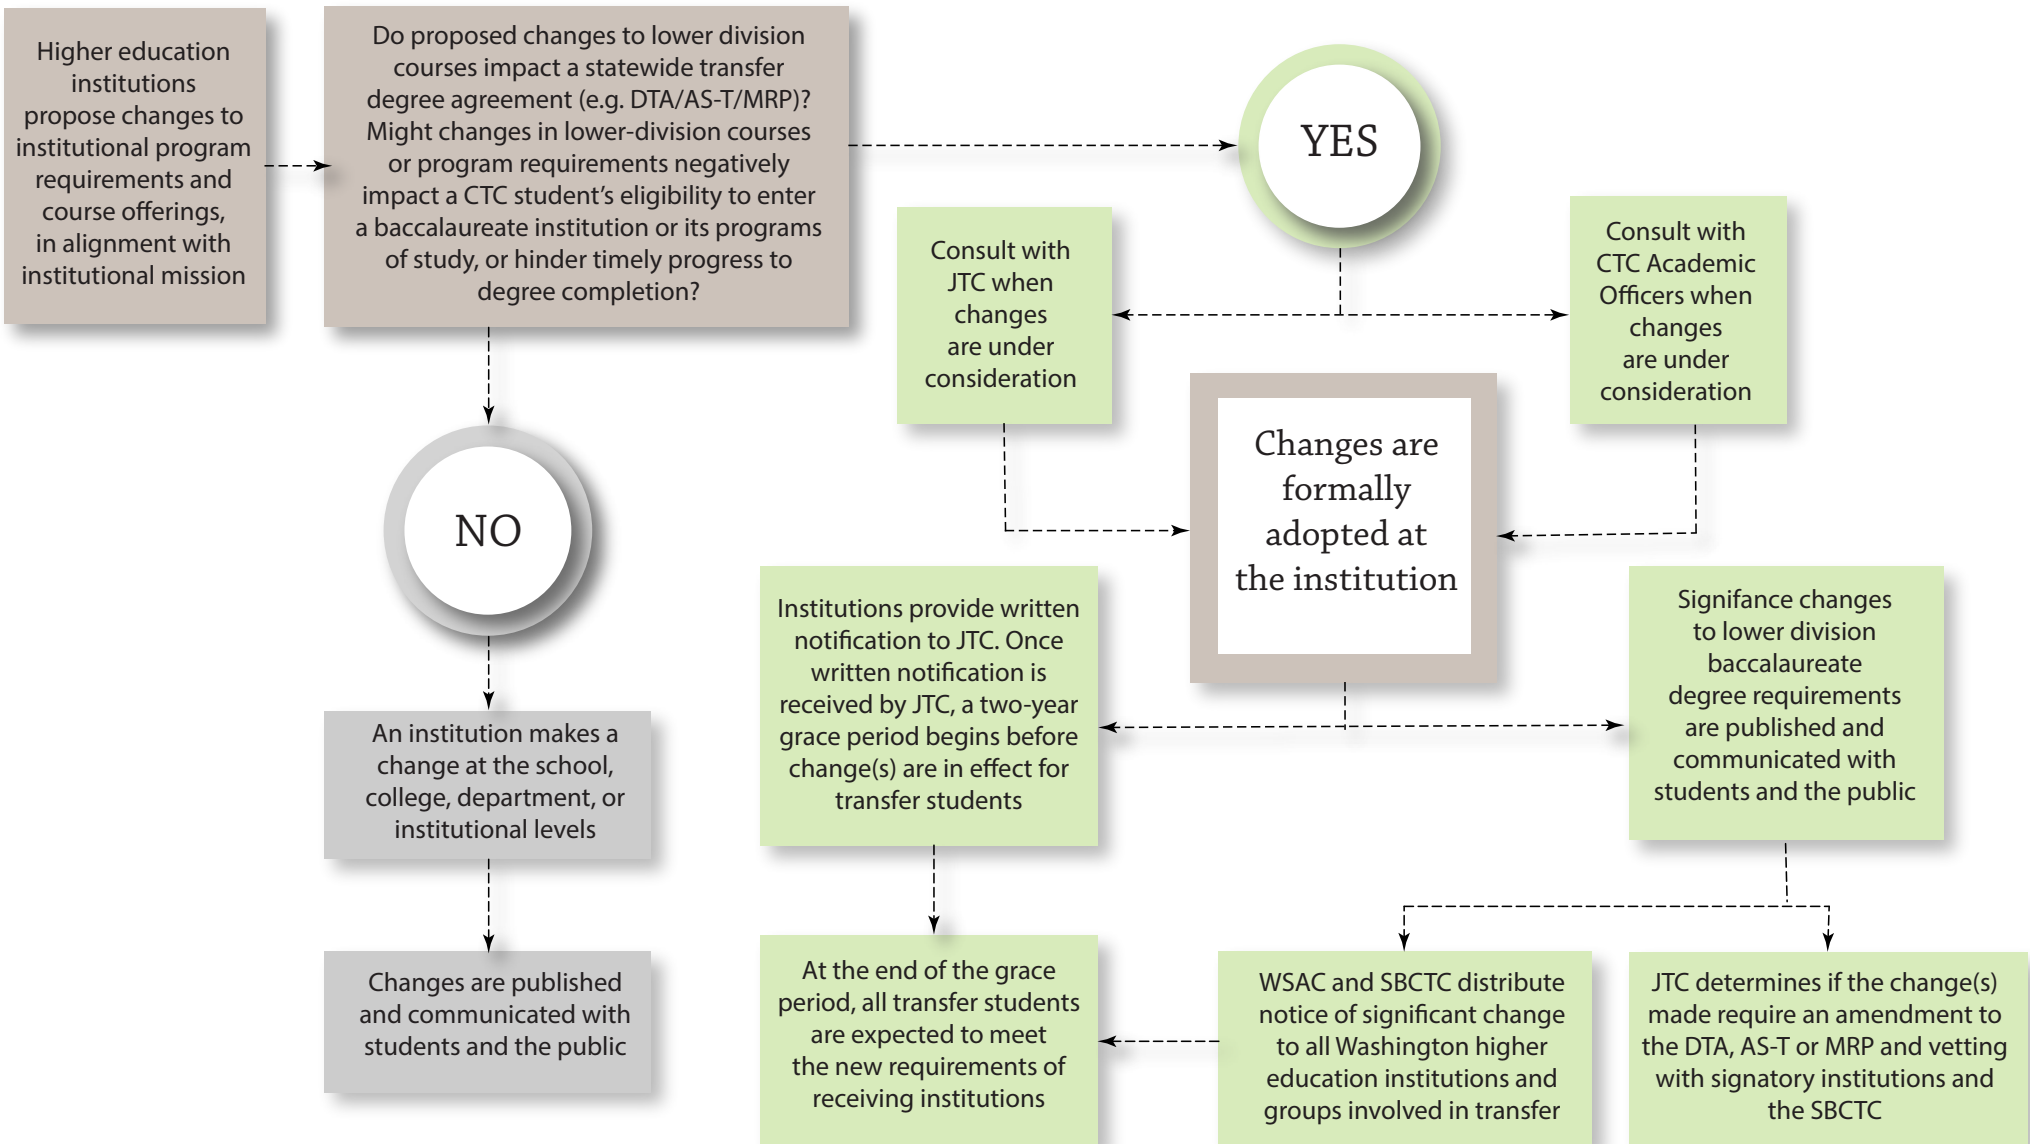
Higher education institutions propose changes to institutional program requirements and course offerings, in alignment with institutional mission

Do proposed changes to lower division courses impact a statewide transfer degree agreement (e.g. DTA/AS-T/MRP)? Might changes in lower-division courses or program requirements negatively impact a CTC student's eligibility to enter a baccalaureate institution or its programs of study, or hinder timely progress to degree completion?

YES

Consult with JTC when changes are under consideration

Consult with CTC Academic Officers when changes are under consideration

Changes are formally adopted at the institution

NO

Institutions provide written notification to JTC. Once written notification is received by JTC, a two-year grace period begins before change(s) are in effect for transfer students

Signifance changes to lower division baccalaureate degree requirements are published and communicated with students and the public

An institution makes a change at the school, college, department, or institutional levels

Changes are published and communicated with students and the public

At the end of the grace period, all transfer students are expected to meet the new requirements of receiving institutions

WSAC and SBCTC distribute notice of significant change to all Washington higher education institutions and groups involved in transfer

JTC determines if the change(s) made require an amendment to the DTA, AS-T or MRP and vetting with signatory institutions and the SBCTC